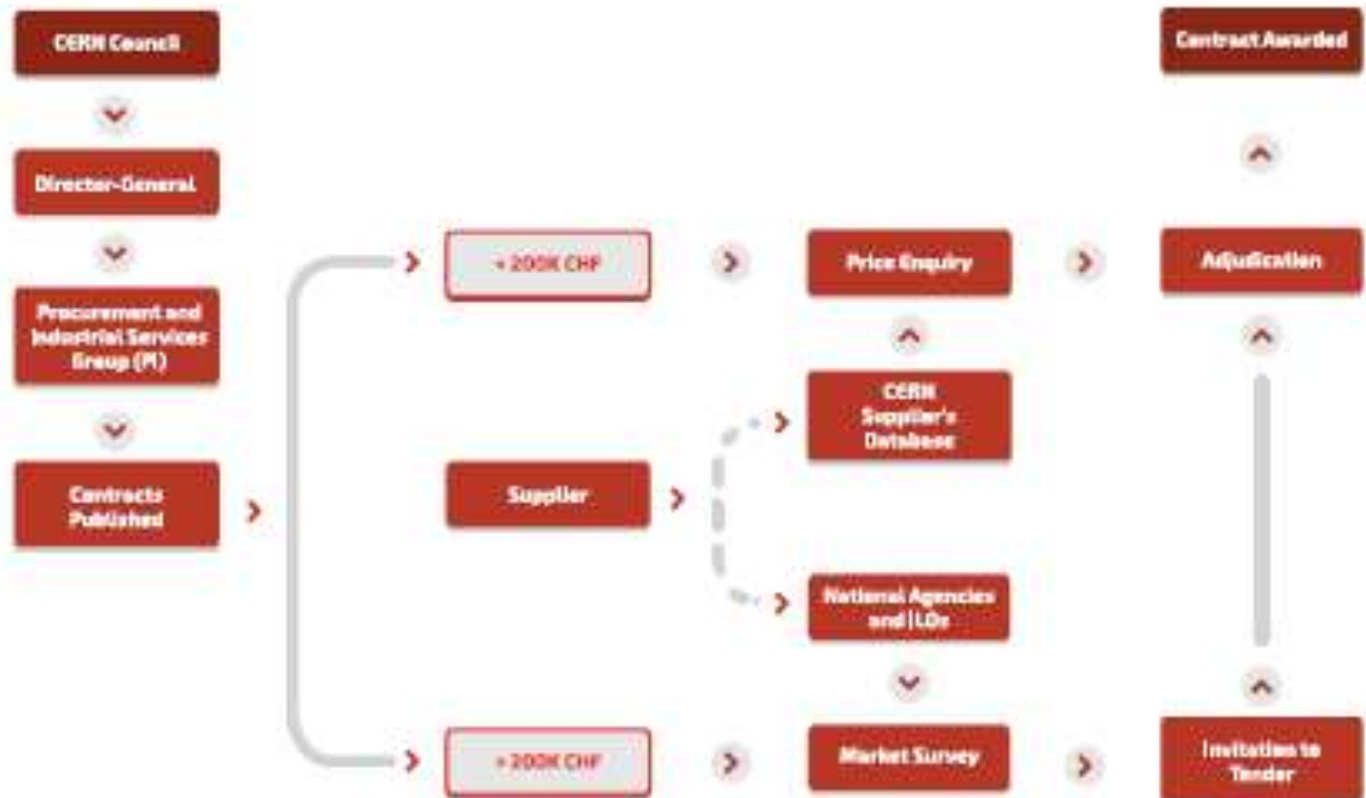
CERN Council

Director-General

Procurement and Industrial Services Group (PI)

Contracts Published

< 200K CHF

Supplier

> 200K CHF

Price Enquiry

CERN Supplier's Database

National Agencies and ILOs

Market Survey

Contract Awarded

Adjudication

Invitation to Tender